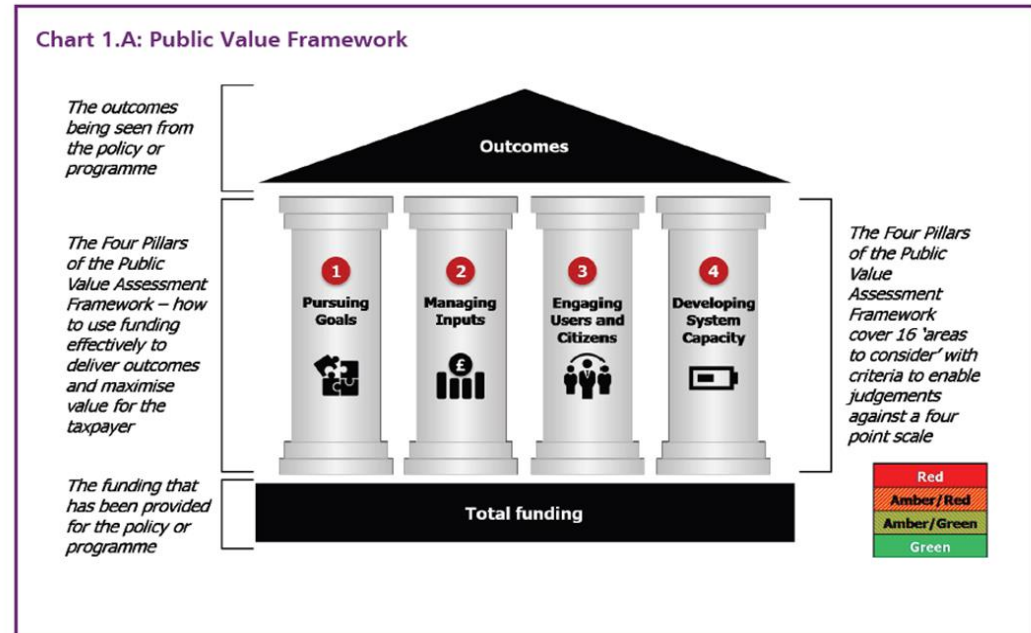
Chart 1.A: Public Value Framework

The outcomes being seen from the policy or programme

Outcomes

The Four Pillars of the Public Value Assessment Framework – how to use funding effectively to deliver outcomes and maximise value for the taxpayer

1
Pursuing Goals

2
Managing Inputs

3
Engaging Users and Citizens

4
Developing System Capacity

The Four Pillars of the Public Value Assessment Framework cover 16 'areas to consider' with criteria to enable judgements against a four point scale

| Red |
|---|
| Amber/Red |
| Amber/Green |
| Green |

The funding that has been provided for the policy or programme

Total funding